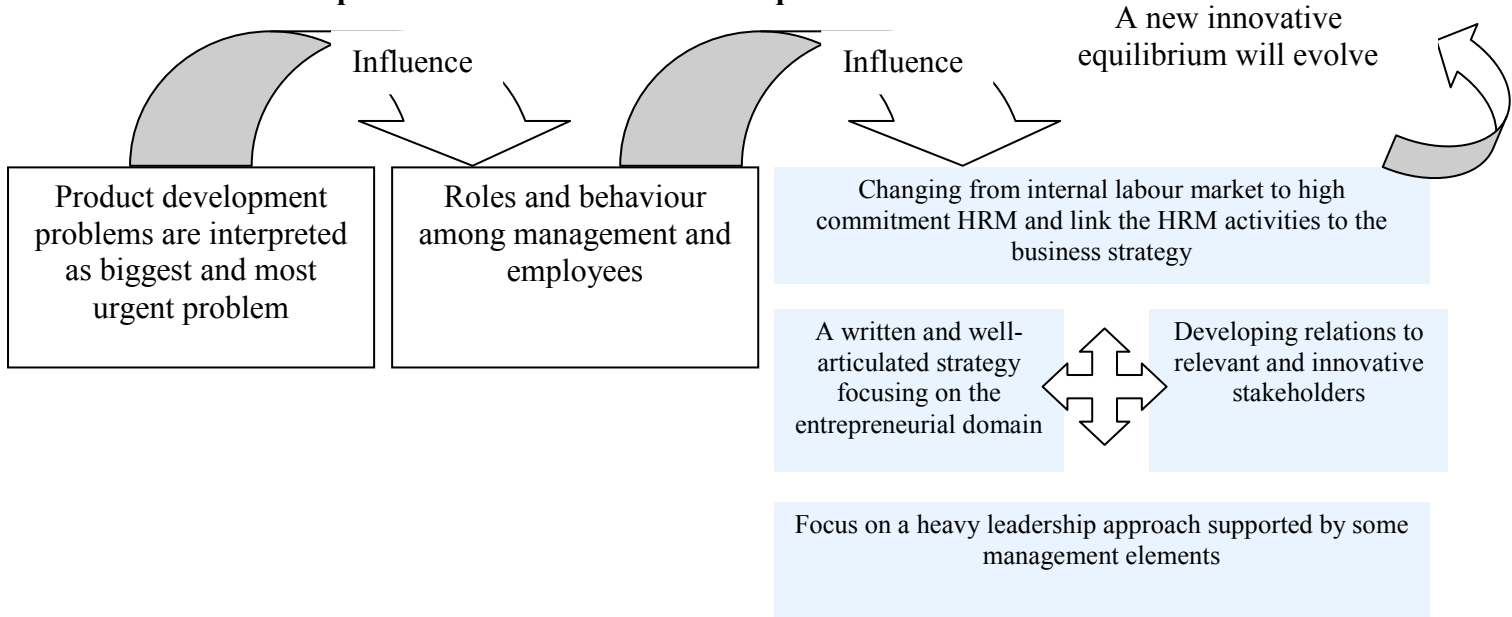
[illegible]

A new innovative equilibrium will evolve

Influence

Influence

Product development problems are interpreted as biggest and most urgent problem

Roles and behaviour among management and employees

Changing from internal labour market to high commitment HRM and link the HRM activities to the business strategy

A written and well-articulated strategy focusing on the entrepreneurial domain

Developing relations to relevant and innovative stakeholders

Focus on a heavy leadership approach supported by some management elements